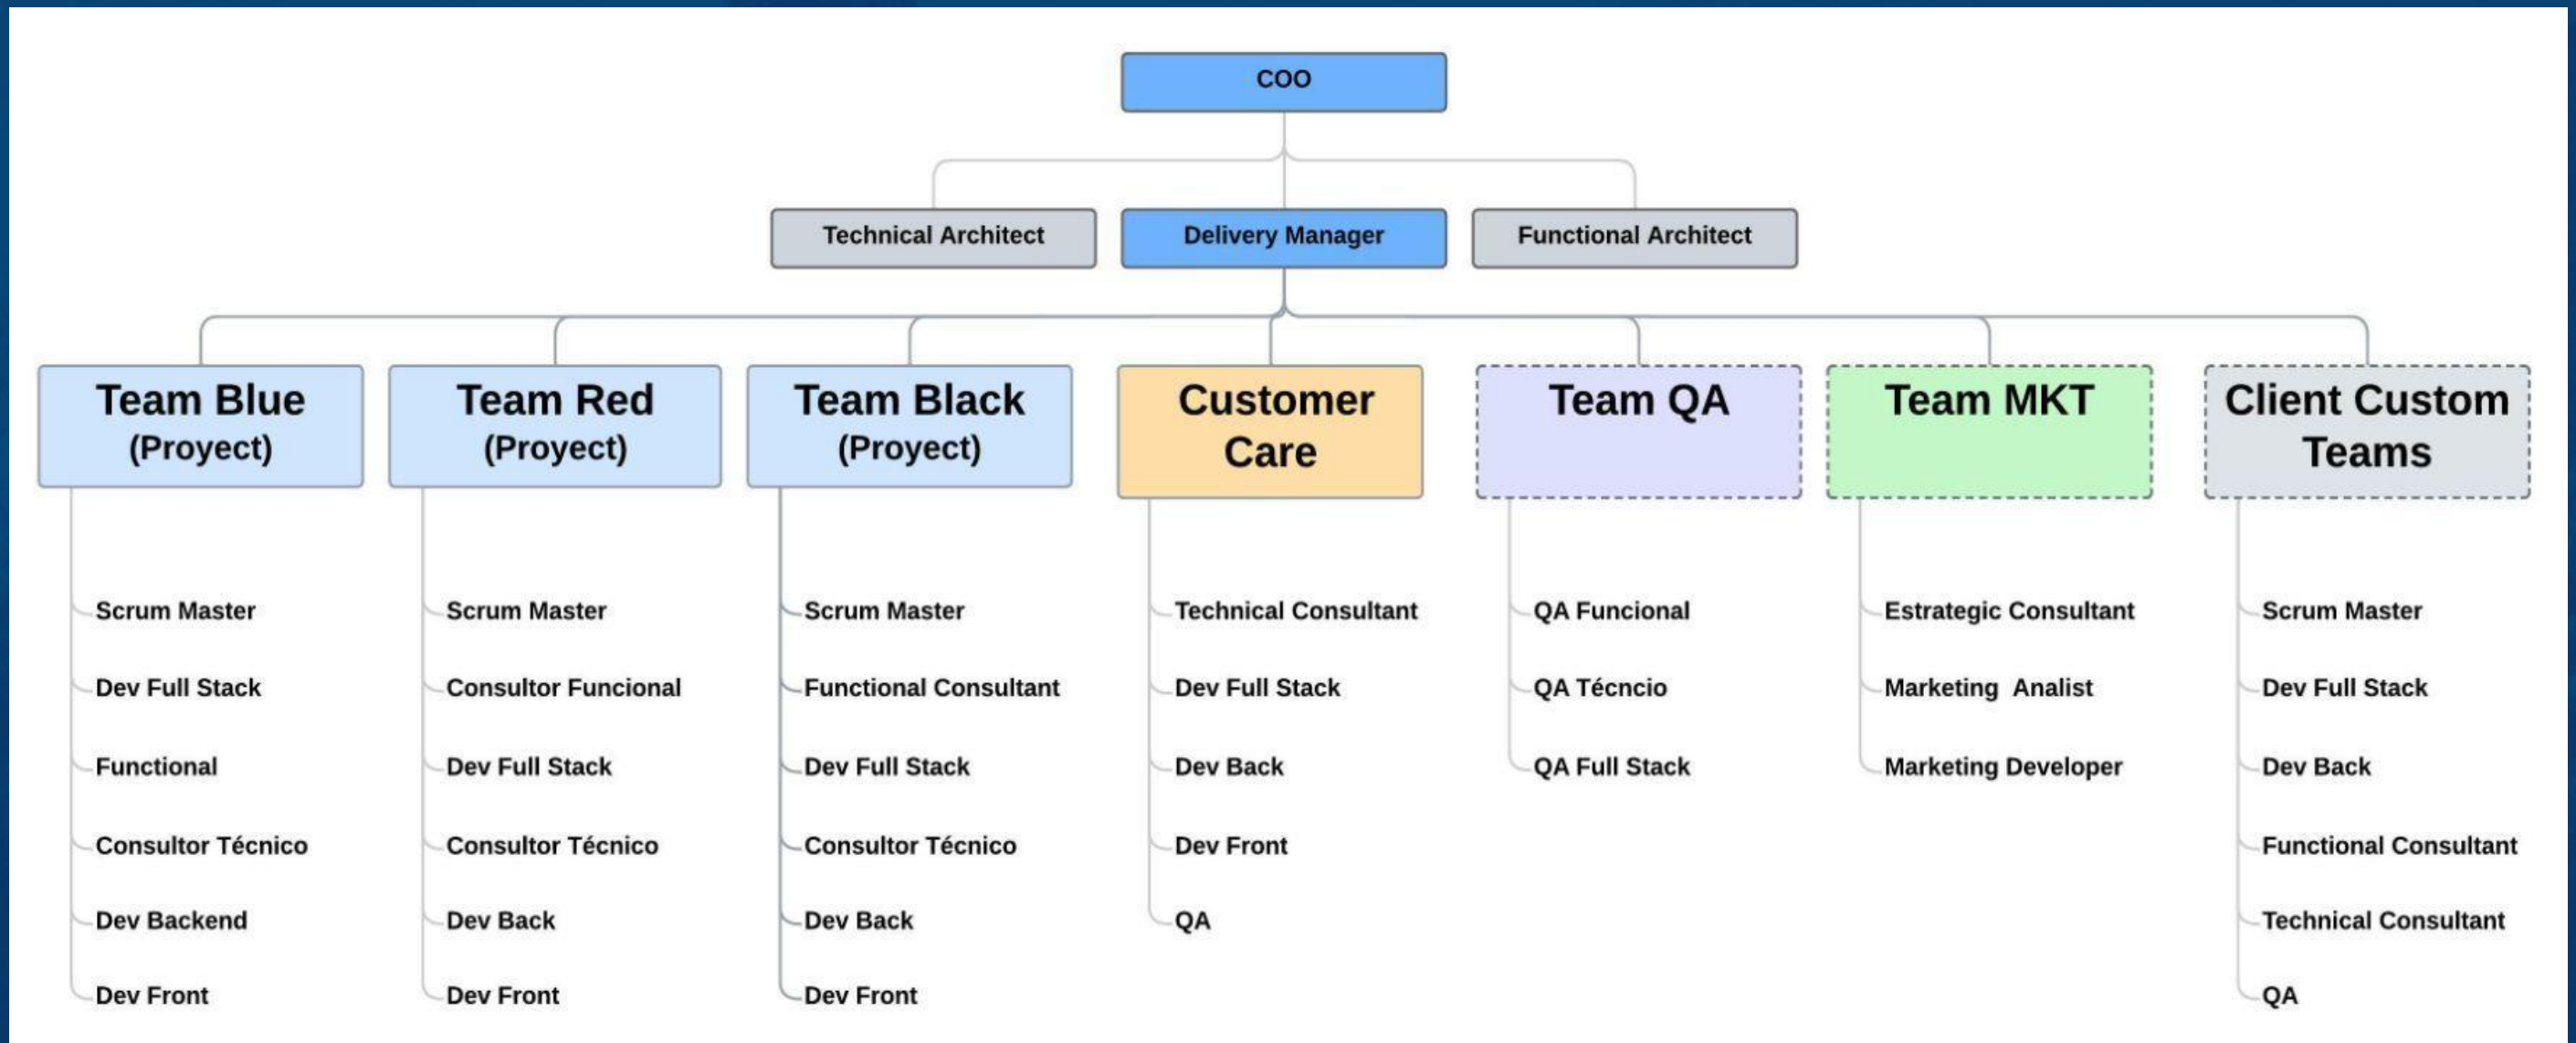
COO

Technical Architect

Delivery Manager

Functional Architect

Team Blue (Proyect)

Scrum Master
Dev Full Stack
Functional
Consultor Técnico
Dev Backend
Dev Front

Team Red (Proyect)

Scrum Master
Consultor Funcional
Dev Full Stack
Consultor Técnico
Dev Back
Dev Front

Team Black (Proyect)

Scrum Master
Functional Consultant
Dev Full Stack
Consultor Técnico
Dev Back
Dev Front

Customer Care

Technical Consultant
Dev Full Stack
Dev Back
Dev Front
QA

Team QA

QA Funcional
QA Técncio
QA Full Stack

Team MKT

Estrategic Consultant
Marketing Analist
Marketing Developer

Client Custom Teams

Scrum Master
Dev Full Stack
Dev Back
Functional Consultant
Technical Consultant
QA